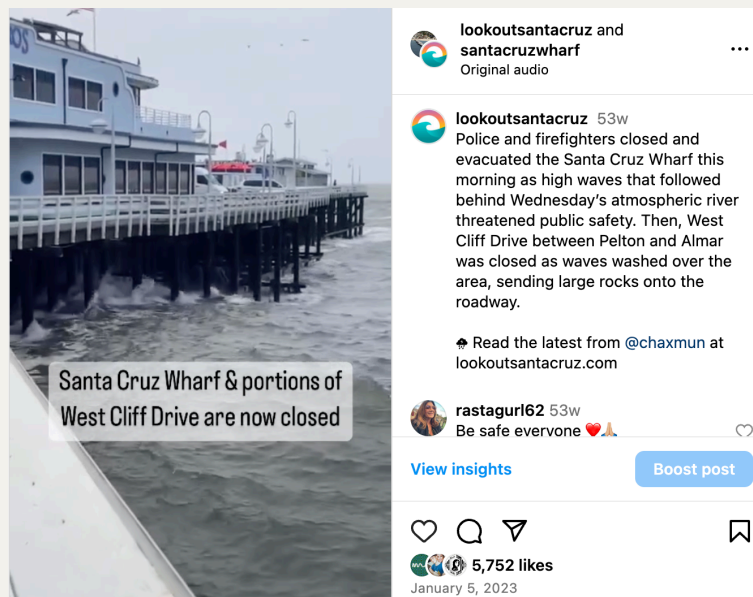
OS

Santa Cruz Wharf & portions of West Cliff Drive are now closed

lookoutsantacruz and santacruzwharf
Original audio

lookoutsantacruz 53w
Police and firefighters closed and evacuated the Santa Cruz Wharf this morning as high waves that followed behind Wednesday's atmospheric river threatened public safety. Then, West Cliff Drive between Pelton and Almar was closed as waves washed over the area, sending large rocks onto the roadway.

☔ Read the latest from @chaxmun at lookoutsantacruz.com

rastagurl62 53w
Be safe everyone ❤️🙏🏼

View insights
Boost post

5,752 likes
January 5, 2023